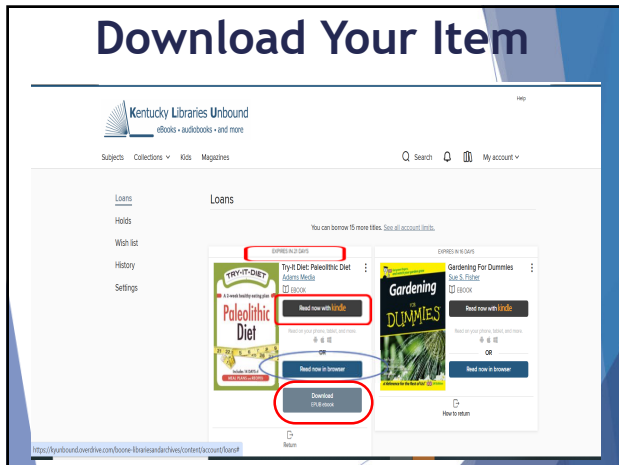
Download Your Item

Help

Kentucky Libraries Unbound
eBooks • audiobooks • and more

Subjects Collections Kids Magazines

Search My account

Loans
Holds
Wish list
History
Settings

Loans

You can borrow 15 more titles. See all account limits.

EXPIRES IN 21 DAYS

TRY-IT-DIET
A 2-week healthy eating plan
Paleolithic Diet

Try-It Diet: Paleolithic Diet
Adams Media
EBOOK

Read now with kindle

Read on your phone, tablet, and more.

OR

Read now in browser

Download
EPUB ebook

Return

EXPIRES IN 16 DAYS

Gardening FOR DUMMIES

Gardening For Dummies
Sue S. Fisher
EBOOK

Read now with kindle

Read on your phone, tablet, and more.

OR

Read now in browser

How to return

https://kyunbound.overdrive.com/boone-librariesandarchives/content/account/loans#